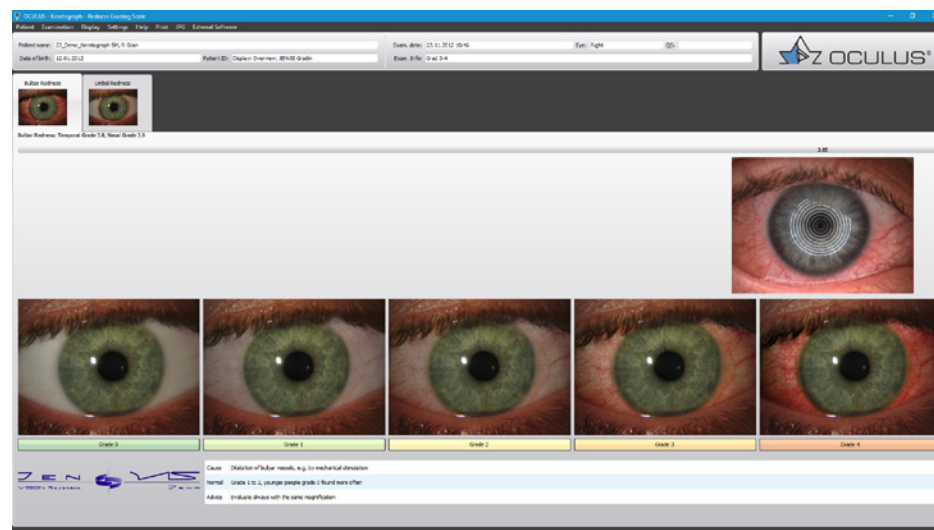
OCULUS - Keratograph - Redness Grading Scale

Patient Examination Display Settings Help Print JPG External Software

Patient name: 15_Demo_Keratograph 5M, R Scan

Date of birth: 15.01.2013

Patient ID: Displays Overview: JENVIS Gradin

Exam. date: 23.11.2012 10:46

Exam. Info: Grad 3-4

Eye: Right

QS:

OCULUS®

Bulbar Redness

Limbal Redness

Bulbar Redness: Temporal Grade 3.6, Nasal Grade 3.6

3.40

Grade 0

Grade 1

Grade 2

Grade 3

Grade 4

Cause Dilatation of bulbar vessels, e.g. by mechanical stimulation

Normal Grade 1 to 2, younger people grade 1 found more often

Advice Evaluate always with the same magnification